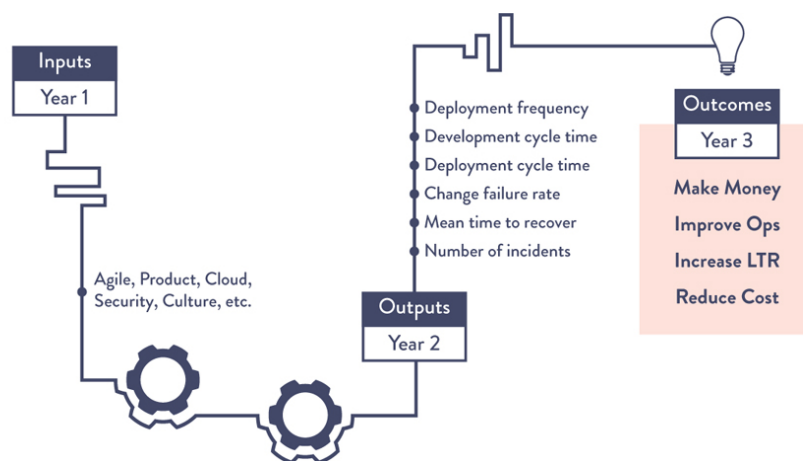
Inputs
Year 1

Agile, Product, Cloud, Security, Culture, etc.

Outputs
Year 2

Deployment frequency
Development cycle time
Deployment cycle time
Change failure rate
Mean time to recover
Number of incidents

Outcomes
Year 3

Make Money
Improve Ops
Increase LTR
Reduce Cost